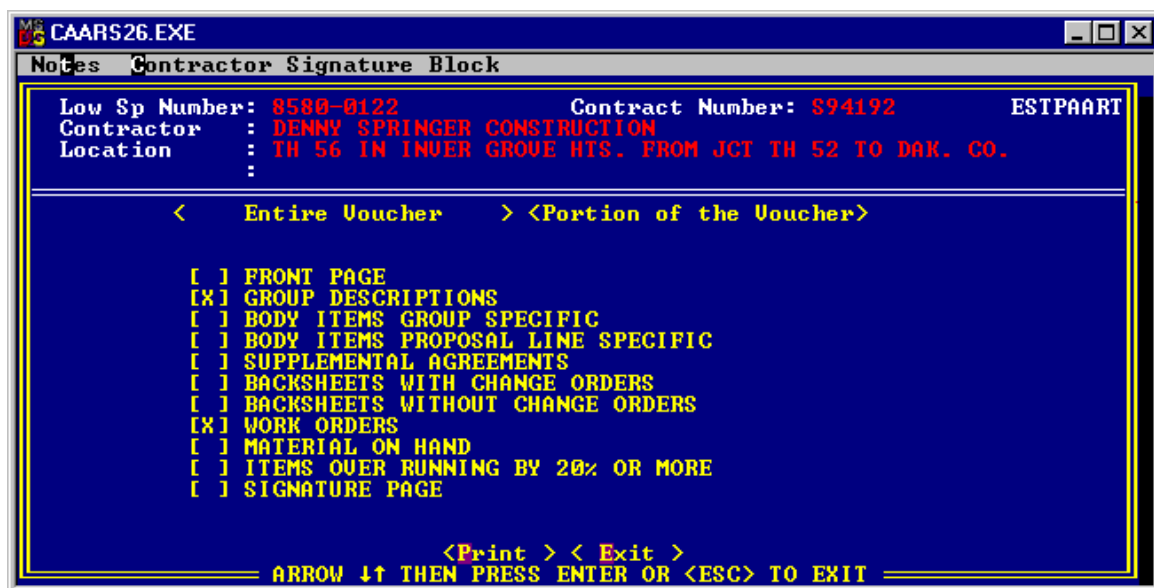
CAARS26.EXE

Notes Contractor Signature Block

Low Sp Number: 8580-0122 Contract Number: S94192 ESTPAART
Contractor : DENNY SPRINGER CONSTRUCTION
Location : TH 56 IN INVER GROVE HTS. FROM JCT TH 52 TO DAK. CO.
:

< Entire Voucher > <Portion of the Voucher>

[ ] FRONT PAGE
[X] GROUP DESCRIPTIONS
[ ] BODY ITEMS GROUP SPECIFIC
[ ] BODY ITEMS PROPOSAL LINE SPECIFIC
[ ] SUPPLEMENTAL AGREEMENTS
[ ] BACKSHEETS WITH CHANGE ORDERS
[ ] BACKSHEETS WITHOUT CHANGE ORDERS
[X] WORK ORDERS
[ ] MATERIAL ON HAND
[ ] ITEMS OVER RUNNING BY 20% OR MORE
[ ] SIGNATURE PAGE

<Print > < Exit >
ARROW ↓↑ THEN PRESS ENTER OR <ESC> TO EXIT